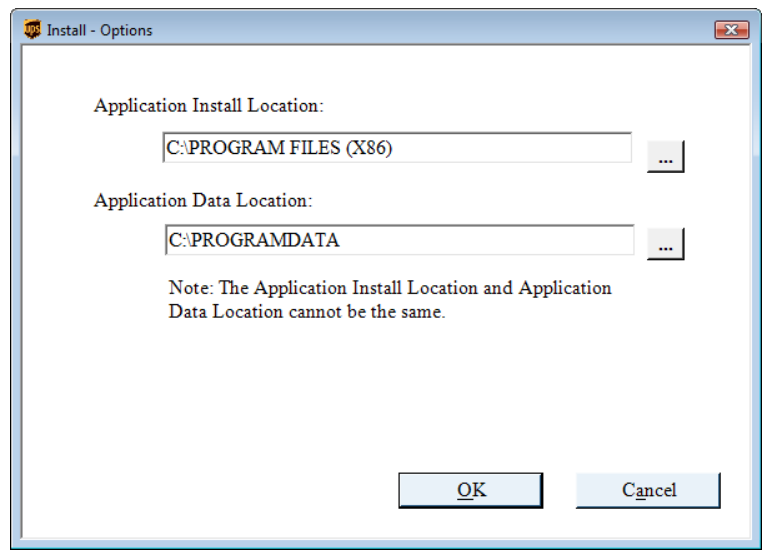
Install - Options

Application Install Location:

C:\PROGRAM FILES (X86)

...

Application Data Location:

C:\PROGRAMDATA

...

Note: The Application Install Location and Application Data Location cannot be the same.

OK

Cancel